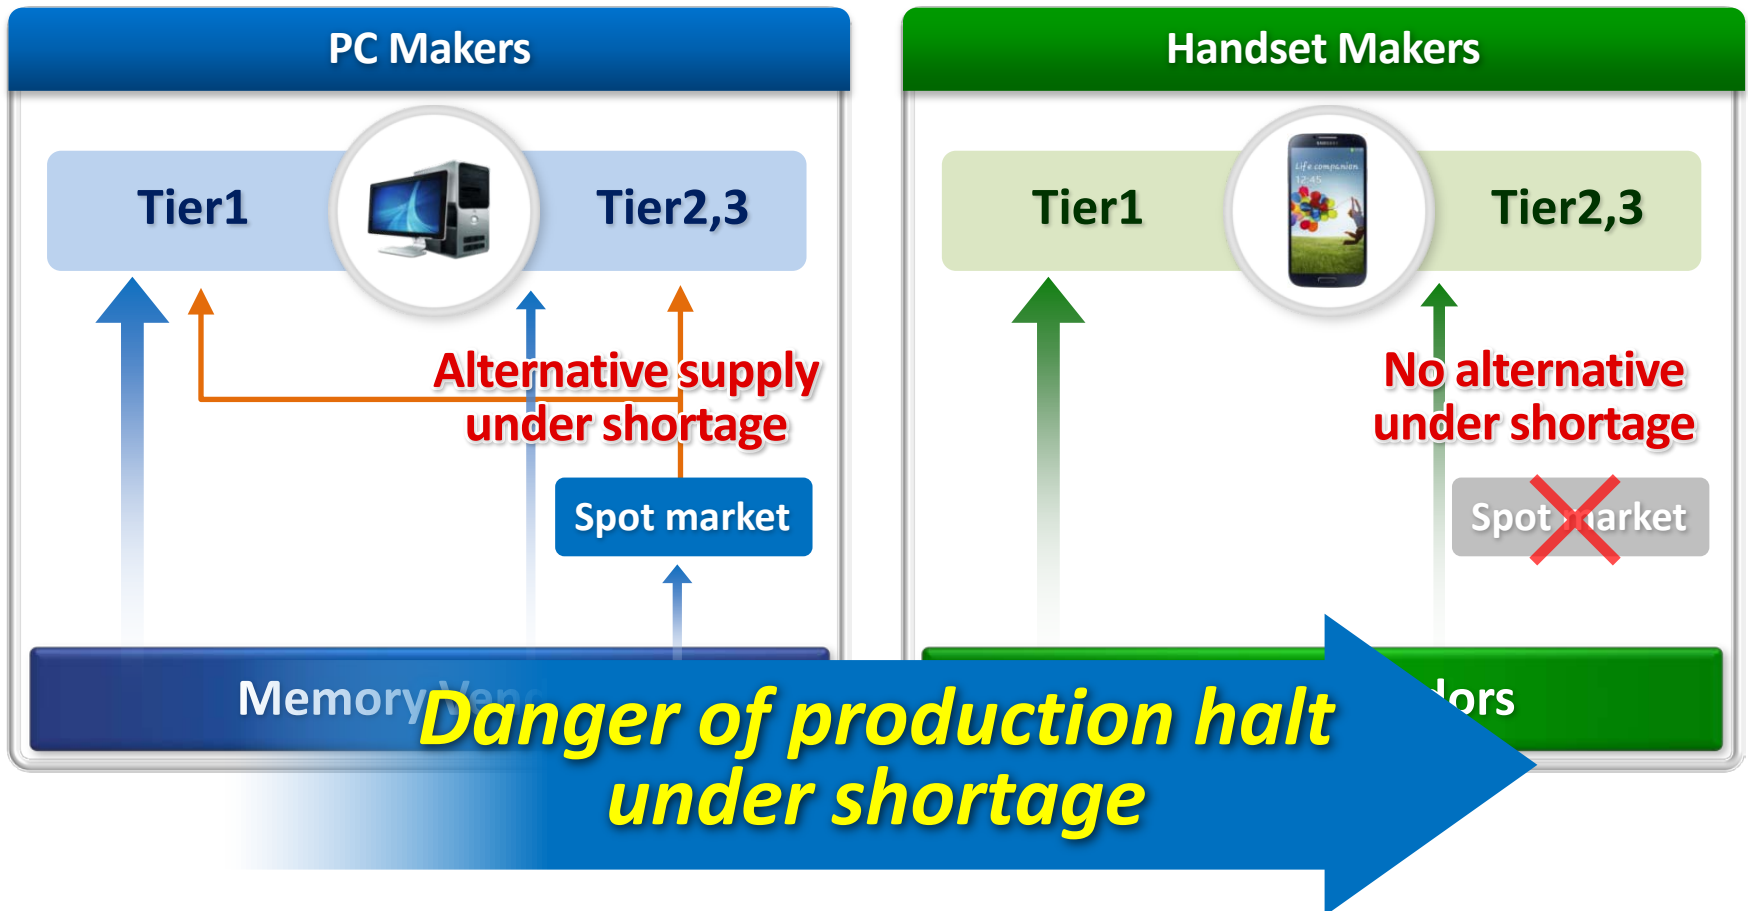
PC Makers

Tier1

Tier2,3

Alternative supply under shortage

Spot market

Memory Ven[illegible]

Handset Makers

Tier1

Tier2,3

No alternative under shortage

Spot market

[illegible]dors

Danger of production halt under shortage